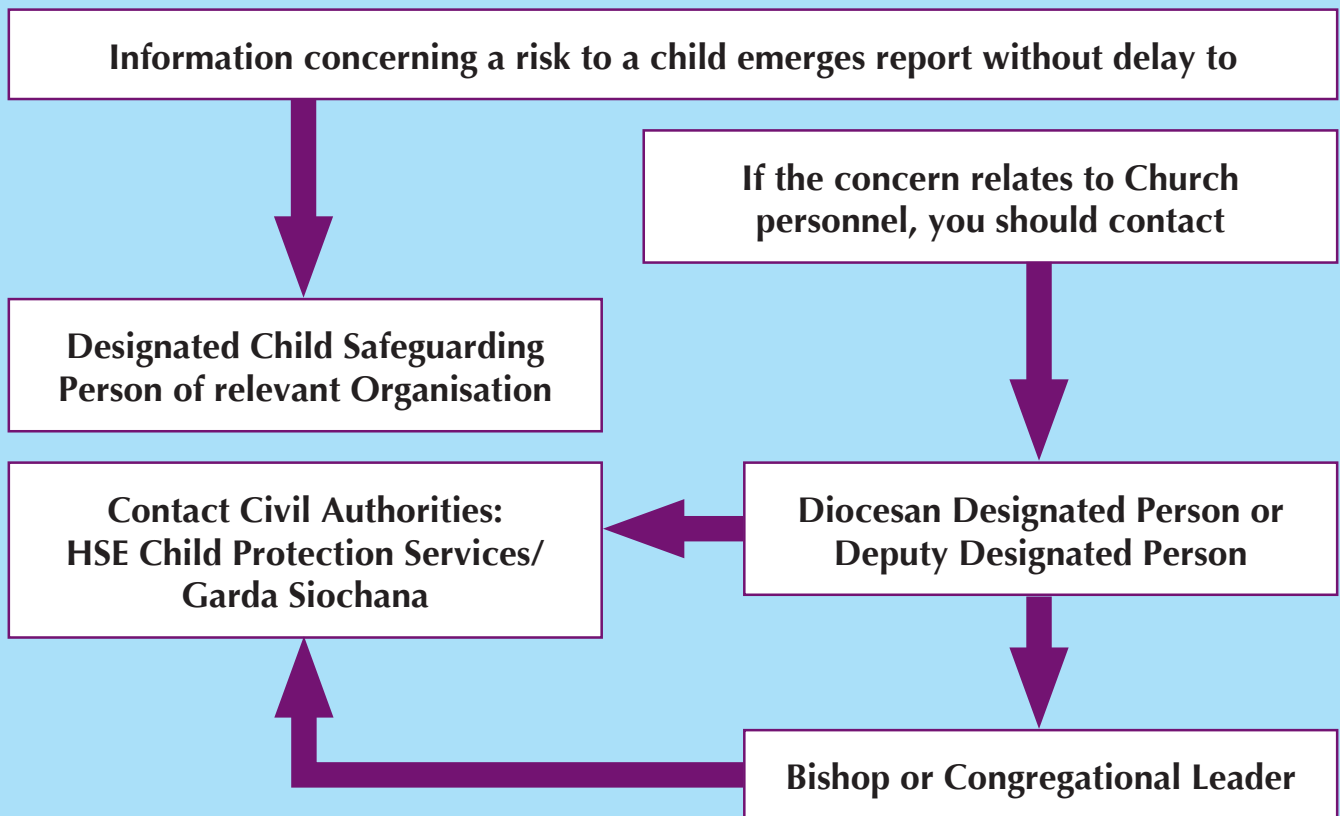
Information concerning a risk to a child emerges report without delay to

If the concern relates to Church personnel, you should contact

Designated Child Safeguarding Person of relevant Organisation

Contact Civil Authorities: HSE Child Protection Services/ Garda Siochana

Diocesan Designated Person or Deputy Designated Person

Bishop or Congregational Leader